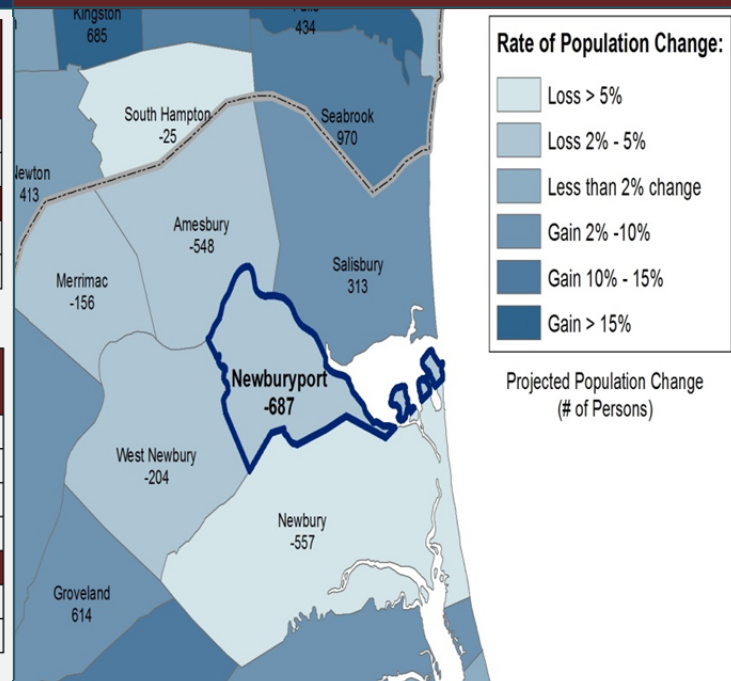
Kingston
685

434

South Hampton
-25

Seabrook
970

Newton
413

Amesbury
-548

Merrimac
-156

Salisbury
313

Newburyport
-687

West Newbury
-204

Newbury
-557

Groveland
614

Rate of Population Change:

Loss > 5%

Loss 2% - 5%

Less than 2% change

Gain 2% -10%

Gain 10% - 15%

Gain > 15%

Projected Population Change
(# of Persons)